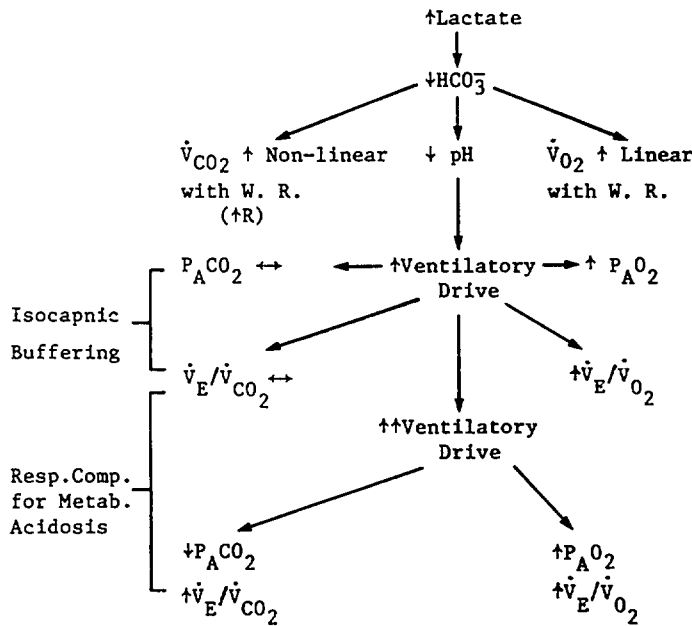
↑Lactate

↓$HCO_3^-$

$\dot{V}_{CO_2}$ ↑ Non-linear with W. R. (↑R)

↓ pH

$\dot{V}_{O_2}$ ↑ Linear with W. R.

$P_ACO_2$ ↔

↑Ventilatory Drive

↑ $P_AO_2$

Isocapnic Buffering

$\dot{V}_E/\dot{V}_{CO_2}$ ↔

↑$\dot{V}_E/\dot{V}_{O_2}$

↑↑Ventilatory Drive

Resp.Comp. for Metab. Acidosis

↓$P_ACO_2$
↑$\dot{V}_E/\dot{V}_{CO_2}$

↑$P_AO_2$
↑$\dot{V}_E/\dot{V}_{O_2}$